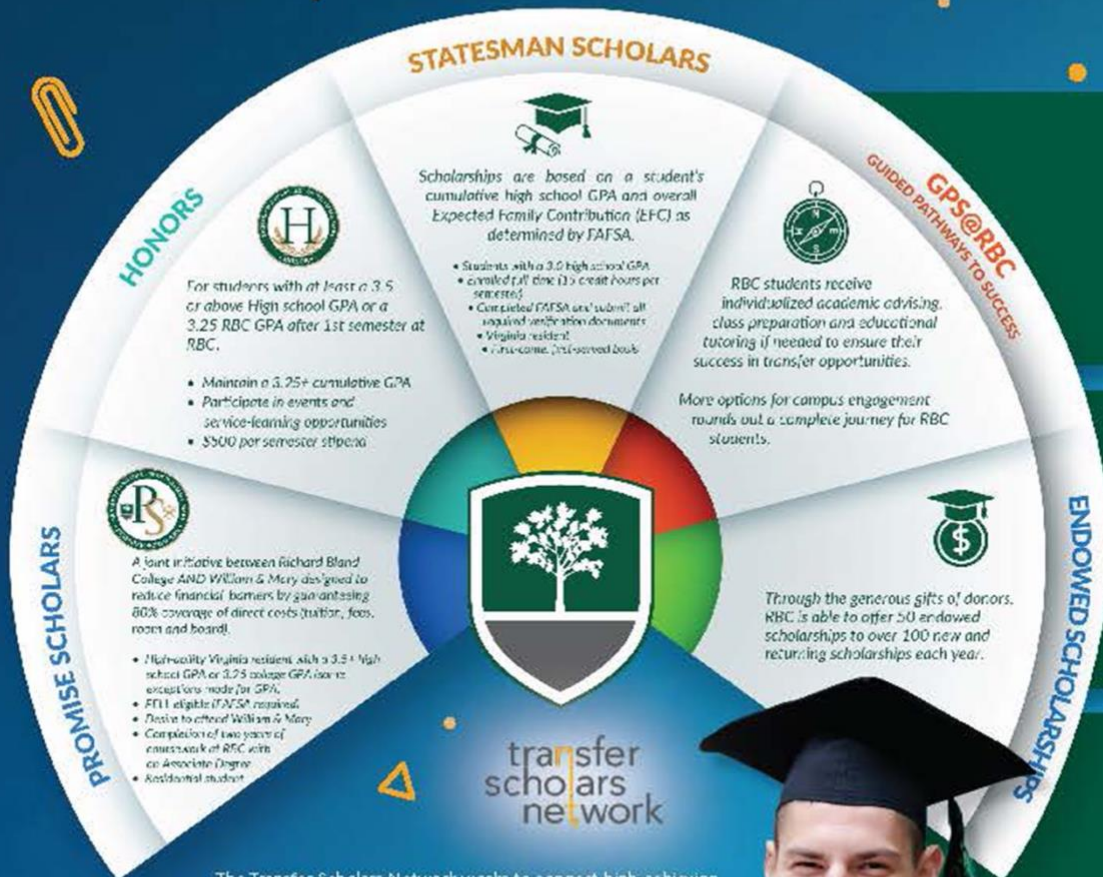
STATESMAN SCHOLARS

Scholarships are based on a student's cumulative high school GPA and overall Expected Family Contribution (EFC) as determined by FAFSA.

• Students with a 3.0 high school GPA
• enrolled full time (15 credit hours per semester)
• Completed FAFSA and submit all required verification documents
• Virginia resident
• First-come, first-served basis

HONORS

For students with at least a 3.5 or above High school GPA or a 3.25 RBC GPA after 1st semester at RBC.

• Maintain a 3.25+ cumulative GPA
• Participate in events and service-learning opportunities
• $500 per semester stipend

GPS@RBC
GUIDED PATHWAYS TO SUCCESS

RBC students receive individualized academic advising, class preparation and educational tutoring if needed to ensure their success in transfer opportunities.

More options for campus engagement rounds out a complete journey for RBC students.

PROMISE SCHOLARS

A joint initiative between Richard Bland College AND William & Mary designed to reduce financial barriers by guaranteeing 80% coverage of direct costs (tuition, fees, room and board).

• High-quality Virginia resident with a 3.5+ high school GPA or 3.25 college GPA (some exceptions made for GPA)
• FULL eligible FAFSA required
• Desire to attend William & Mary
• Completion of two years of coursework at RBC with an Associate Degree
• Residential student

ENDOWED SCHOLARSHIPS

Through the generous gifts of donors, RBC is able to offer 50 endowed scholarships to over 100 new and returning scholarships each year.

transfer scholars network

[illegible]